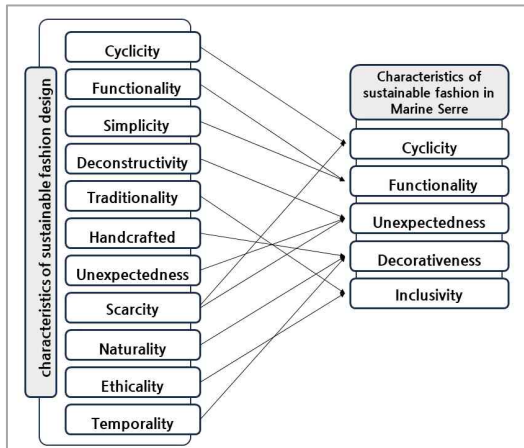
characteristics of sustainable fashion design

Cyclicity
Functionality
Simplicity
Deconstructivity
Traditionality
Handcrafted
Unexpectedness
Scarcity
Naturality
Ethicality
Temporality

Characteristics of sustainable fashion in Marine Serre

Cyclicity
Functionality
Unexpectedness
Decorativeness
Inclusivity